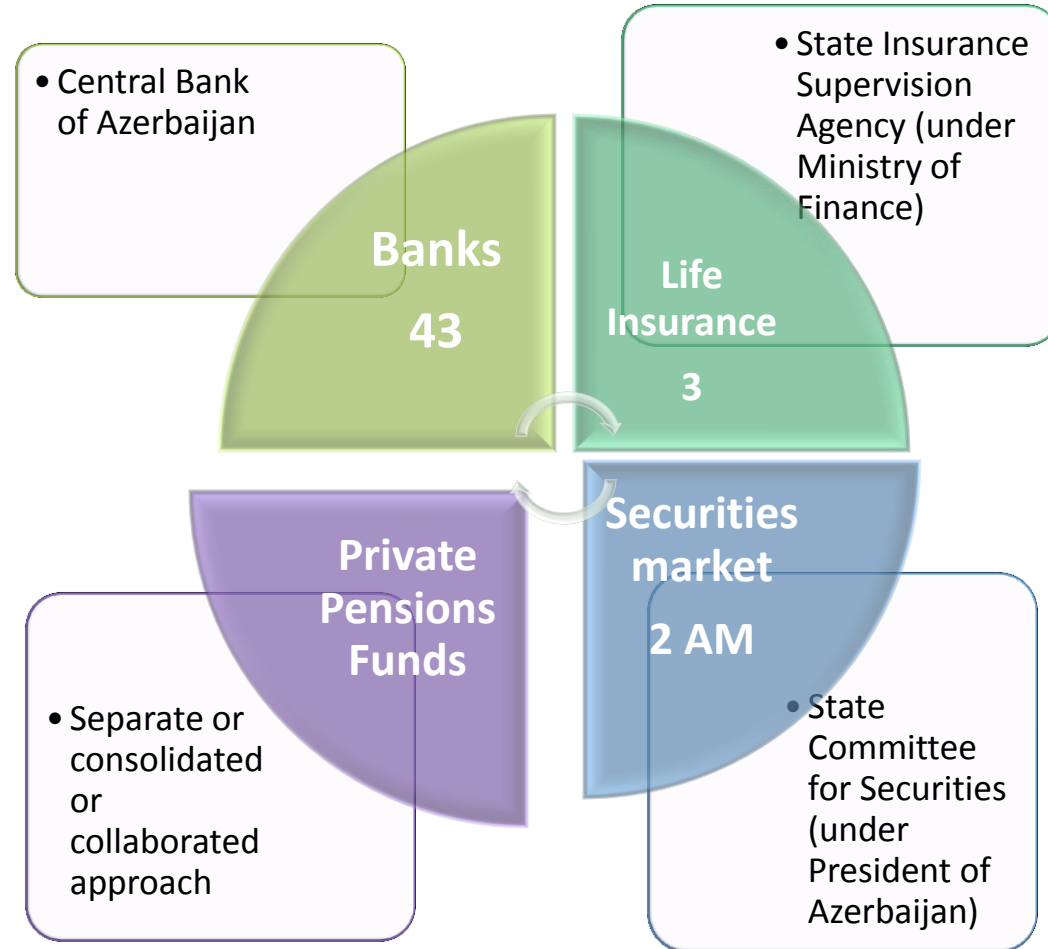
• Central Bank of Azerbaijan

• State Insurance Supervision Agency (under Ministry of Finance)

Banks

43

Life Insurance

3

Private Pensions Funds

Securities market

2 AM

• Separate or consolidated or collaborated approach

• State Committee for Securities (under President of Azerbaijan)